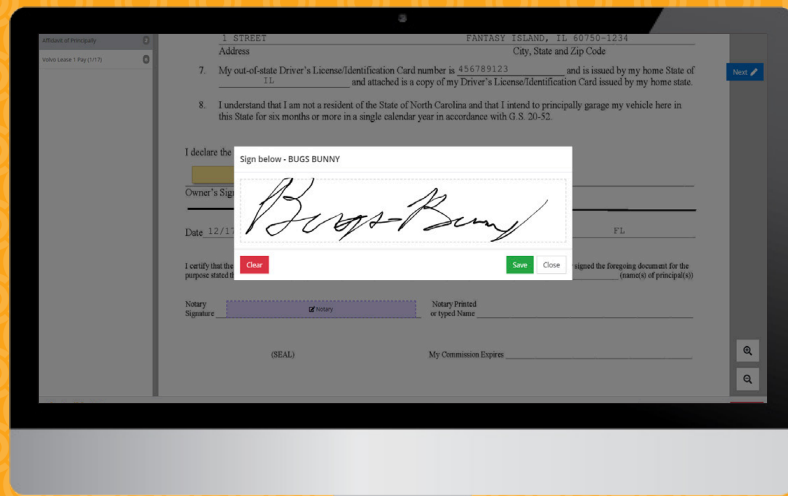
Affidavit of Principally

Volvo Lease 1 Pay (1/17)

1 STREET
Address

FANTASY ISLAND, IL 60750-1234
City, State and Zip Code

7. My out-of-state Driver's License/Identification Card number is 456789123 and is issued by my home State of IL and attached is a copy of my Driver's License/Identification Card issued by my home state.

8. I understand that I am not a resident of the State of North Carolina and that I intend to principally garage my vehicle here in this State for six months or more in a single calendar year in accordance with G.S. 20-52.

I declare the

Owner's Sig

Date 12/17

FL

I certify that the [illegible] signed the foregoing document for the purpose stated t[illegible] (name(s) of principal(s))

Notary Signature

Notary

Notary Printed or typed Name

(SEAL)

My Commission Expires

Sign below - BUGS BUNNY

Bugs Bunny

Clear

Save

Close

Next